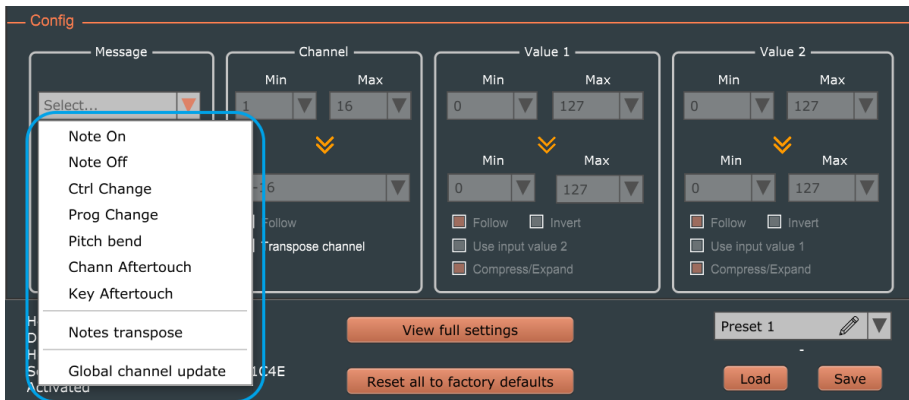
Config

Message

Select...

Note On
Note Off
Ctrl Change
Prog Change
Pitch bend
Chann Aftertouch
Key Aftertouch
Notes transpose
Global channel update

Channel

Min
Max
1
16

-16

Follow
Transpose channel

Value 1

Min
Max
0
127

Min
Max
0
127

Follow
Invert
Use input value 2
Compress/Expand

Value 2

Min
Max
0
127

Min
Max
0
127

Follow
Invert
Use input value 1
Compress/Expand

H
D
H
S
1C4E
Activated

View full settings

Reset all to factory defaults

Preset 1

Load
Save